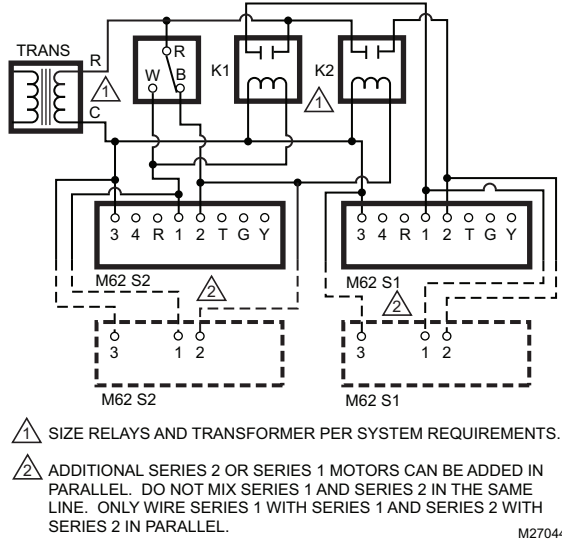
TRANS
R
C
1
R
W
B
K1
K2
1
3 4 R 1 2 T G Y
3 4 R 1 2 T G Y
M62 S2
2
M62 S1
2
3
1 2
3
1 2
M62 S2
M62 S1

1 SIZE RELAYS AND TRANSFORMER PER SYSTEM REQUIREMENTS.

2 ADDITIONAL SERIES 2 OR SERIES 1 MOTORS CAN BE ADDED IN PARALLEL. DO NOT MIX SERIES 1 AND SERIES 2 IN THE SAME LINE. ONLY WIRE SERIES 1 WITH SERIES 1 AND SERIES 2 WITH SERIES 2 IN PARALLEL.

M2704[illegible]